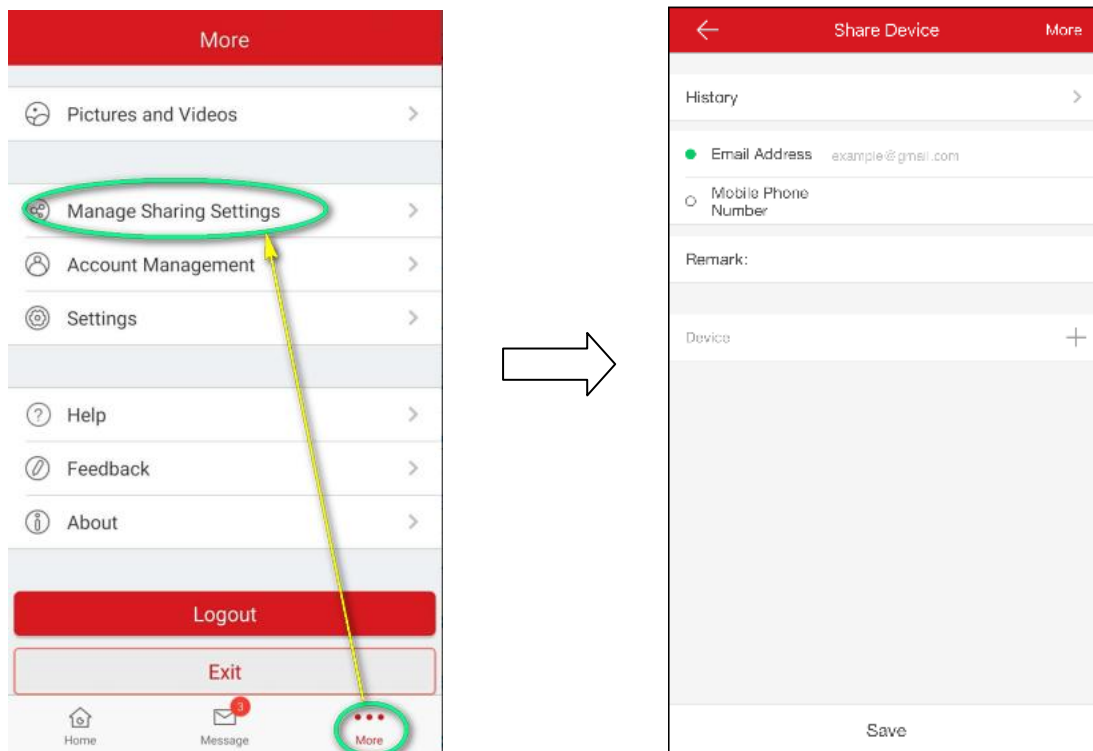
More

Pictures and Videos

Manage Sharing Settings

Account Management

Settings

Help

Feedback

About

Logout

Exit

Home
3
Message
More

Share Device
More

History

Email Address example@gmail.com

Mobile Phone Number

Remark:

Device

Save